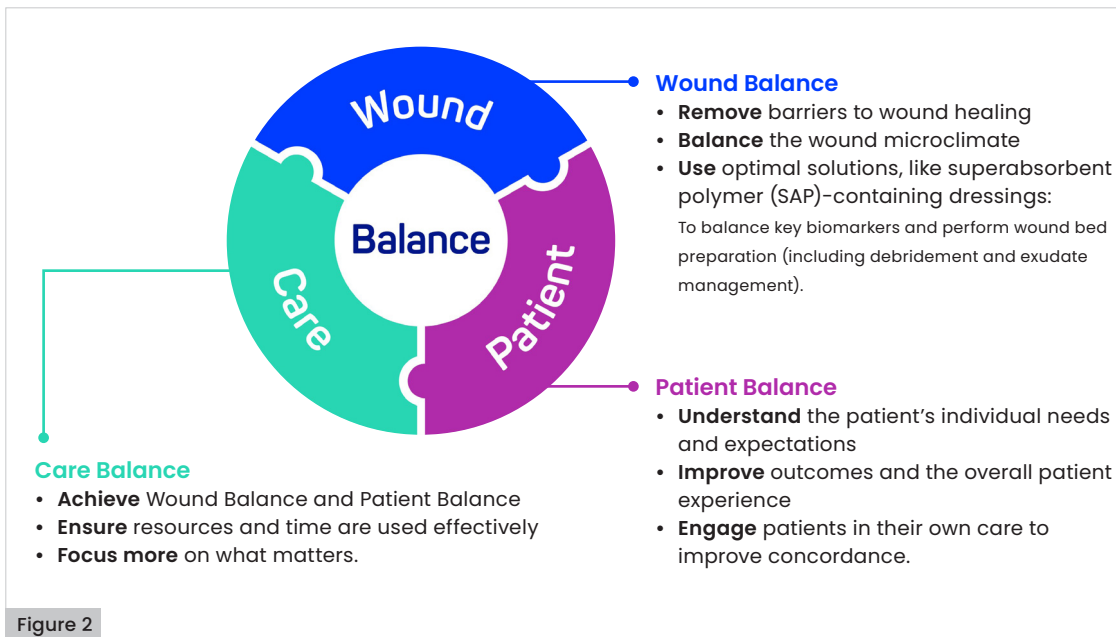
Wound

Balance

Care

Patient

Wound Balance
• Remove barriers to wound healing
• Balance the wound microclimate
• Use optimal solutions, like superabsorbent polymer (SAP)-containing dressings:
To balance key biomarkers and perform wound bed preparation (including debridement and exudate management).

Patient Balance
• Understand the patient's individual needs and expectations
• Improve outcomes and the overall patient experience
• Engage patients in their own care to improve concordance.

Care Balance
• Achieve Wound Balance and Patient Balance
• Ensure resources and time are used effectively
• Focus more on what matters.

Figure 2